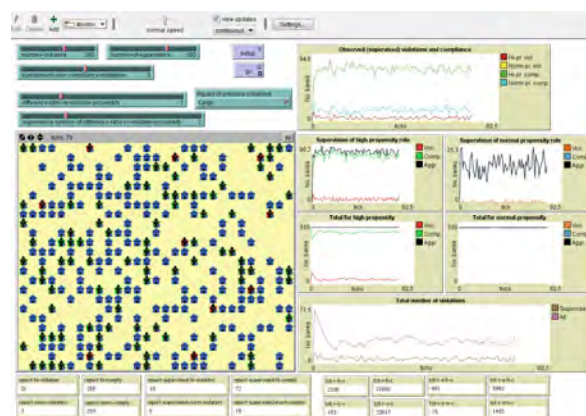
Edit Delete Add
normal speed
view updates
continuous
Settings...

Setup
Go

Observed (supervised) violations and compliance
Hi-pr. viol
Norm-pr. viol
Hi-pr. comp.
Norm-pr. comp.
No. cases
ticks
92.5

Supervision of high propensity role
Viol
Comp.
Appr.
No. cases
ticks
92.5

Supervision of normal propensity role
Viol
Comp.
Appr.
No. cases
ticks
92.5

Total for high propensity
Viol
Comp.
Appr.
No. cases
ticks
92.5

Total for normal propensity
Viol
Comp.
Appr.
No. cases
ticks
92.5

Total number of violations
Supervised
All
No. cases
ticks
92.5

ticks: 79